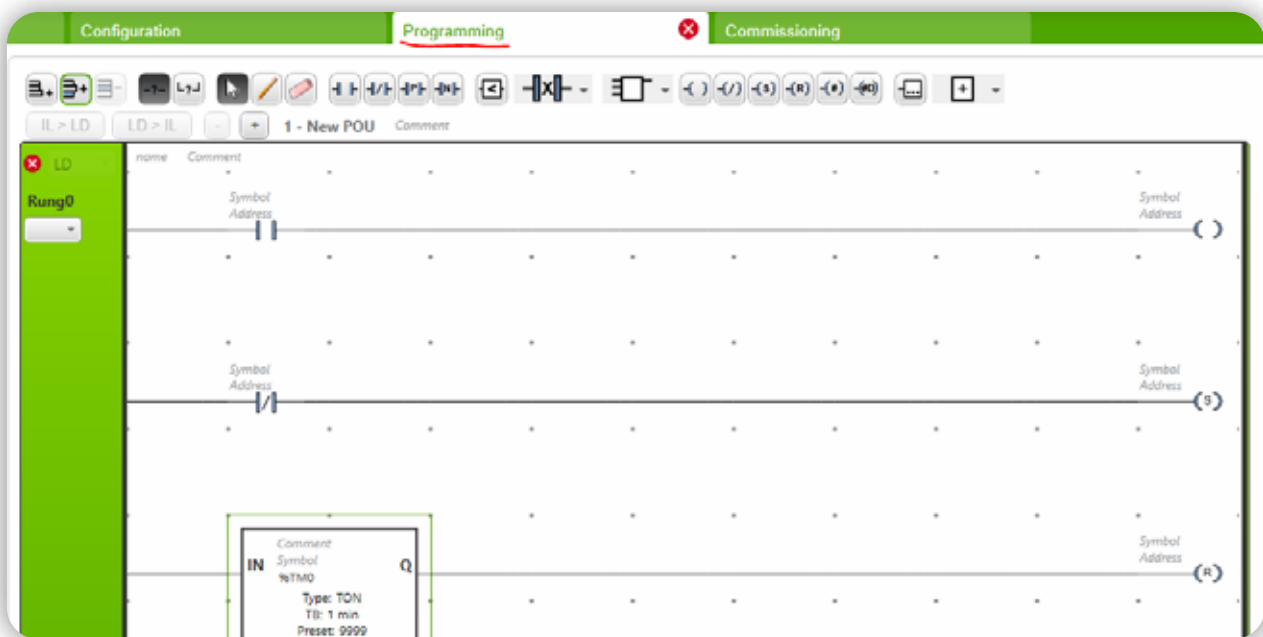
Configuration
Programming
Commissioning

IL > LD
LD > IL
-
+
1 - New POU
Comment

LD
Rung0

name
Comment

Symbol
Address

Symbol
Address

Symbol
Address

Symbol
Address

Comment
Symbol
%TM0
IN
Q
Type: TON
TB: 1 min
Preset: 9999

Symbol
Address